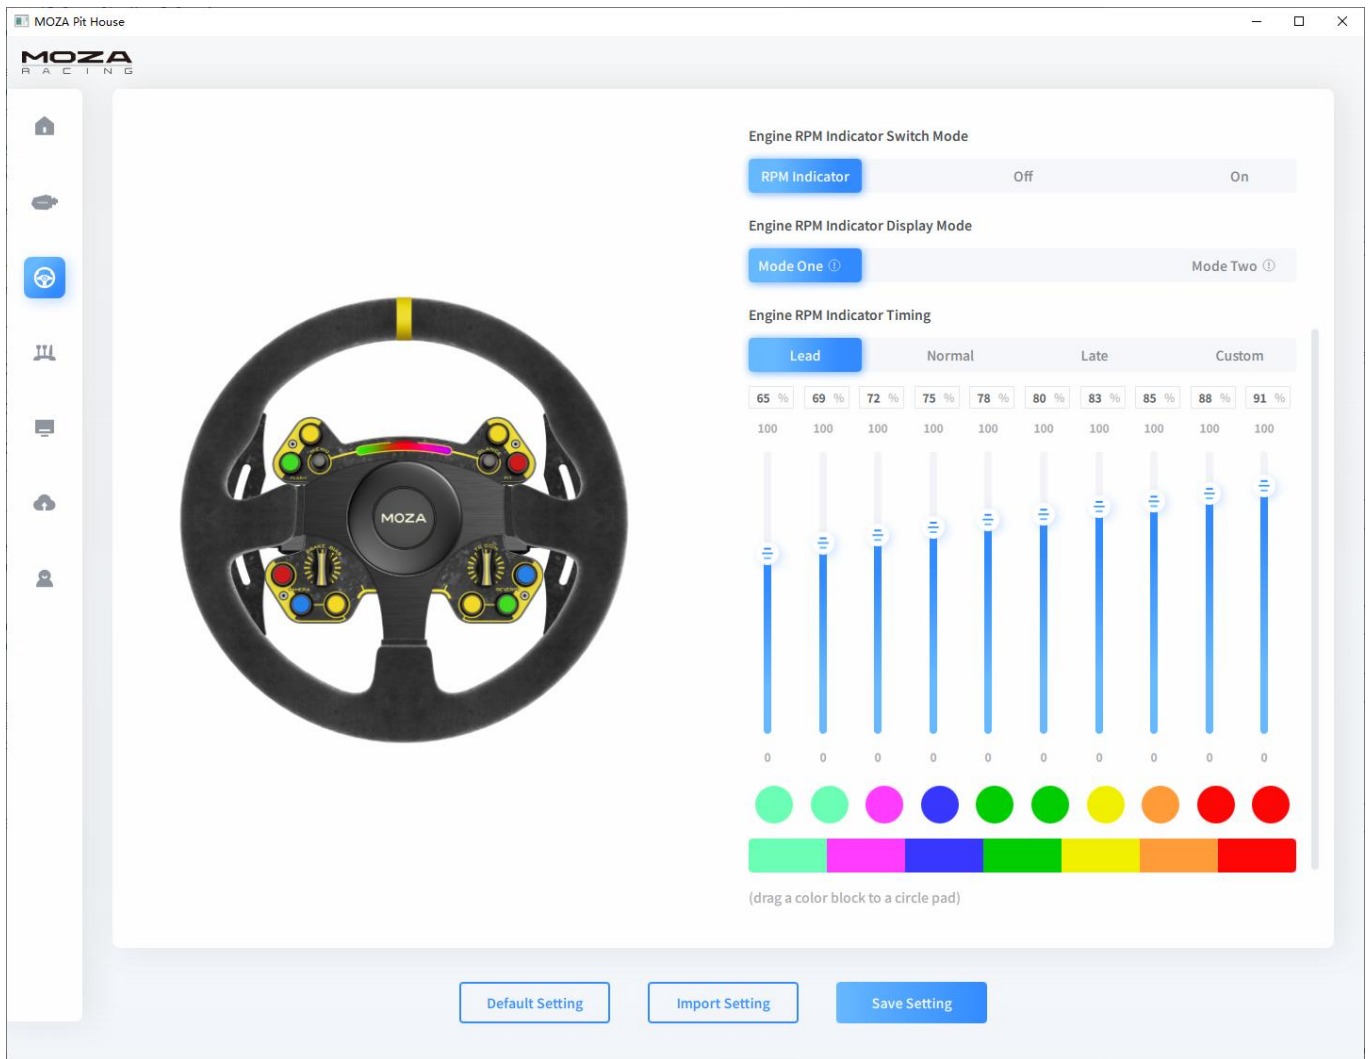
MOZA Pit House

MOZA RACING

Engine RPM Indicator Switch Mode

RPM Indicator Off On

Engine RPM Indicator Display Mode

Mode One ⓘ Mode Two ⓘ

Engine RPM Indicator Timing

Lead Normal Late Custom

| 65 % | 69 % | 72 % | 75 % | 78 % | 80 % | 83 % | 85 % | 88 % | 91 % |
|---|---|---|---|---|---|---|---|---|---|
| 100 | 100 | 100 | 100 | 100 | 100 | 100 | 100 | 100 | 100 |
| 0 | 0 | 0 | 0 | 0 | 0 | 0 | 0 | 0 | 0 |

MOZA

(drag a color block to a circle pad)

Default Setting Import Setting Save Setting